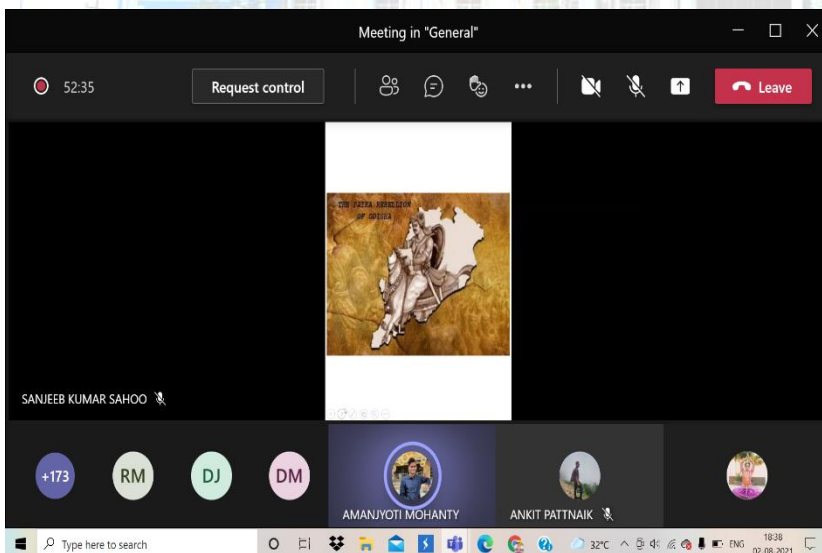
Meeting in "General"

52:35

Request control

Leave

THE PAIKA REBELLION OF ODISHA

SANJEEB KUMAR SAHOO

+173

RM

DJ

DM

AMANJYOTI MOHANTY

ANKIT PATTNAIK

Type here to search

32°C

ENG

18:38
02-08-2021